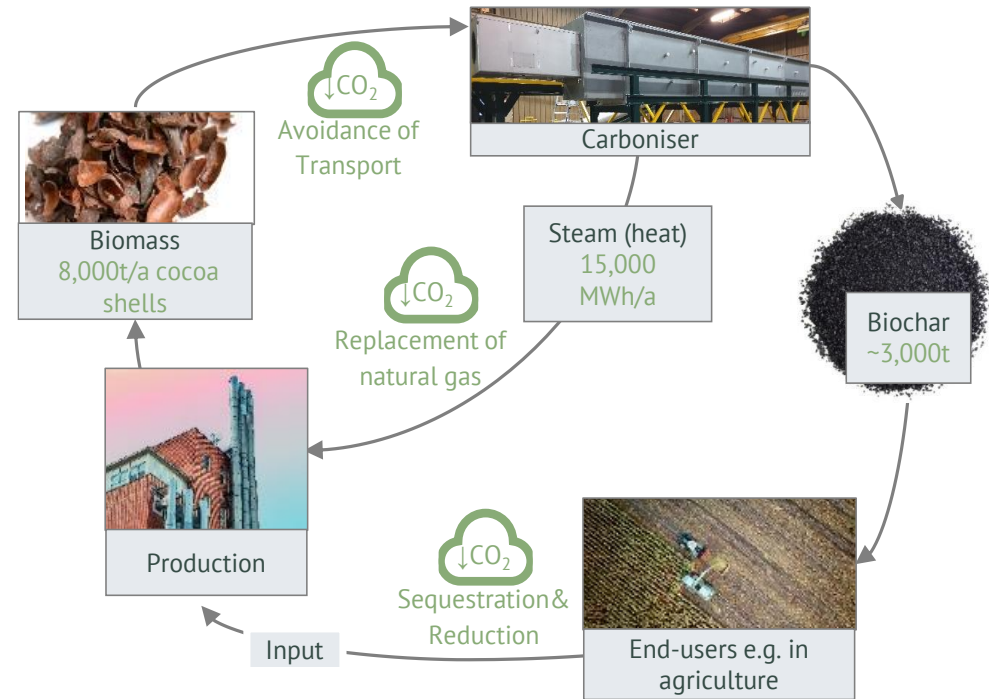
$\downarrow CO_2$
Avoidance of Transport

Carboniser

Biomass
8,000t/a cocoa shells

Steam (heat)
15,000 MWh/a

$\downarrow CO_2$
Replacement of natural gas

Biochar
~3,000t

Production

$\downarrow CO_2$
Sequestration& Reduction

Input

End-users e.g. in agriculture